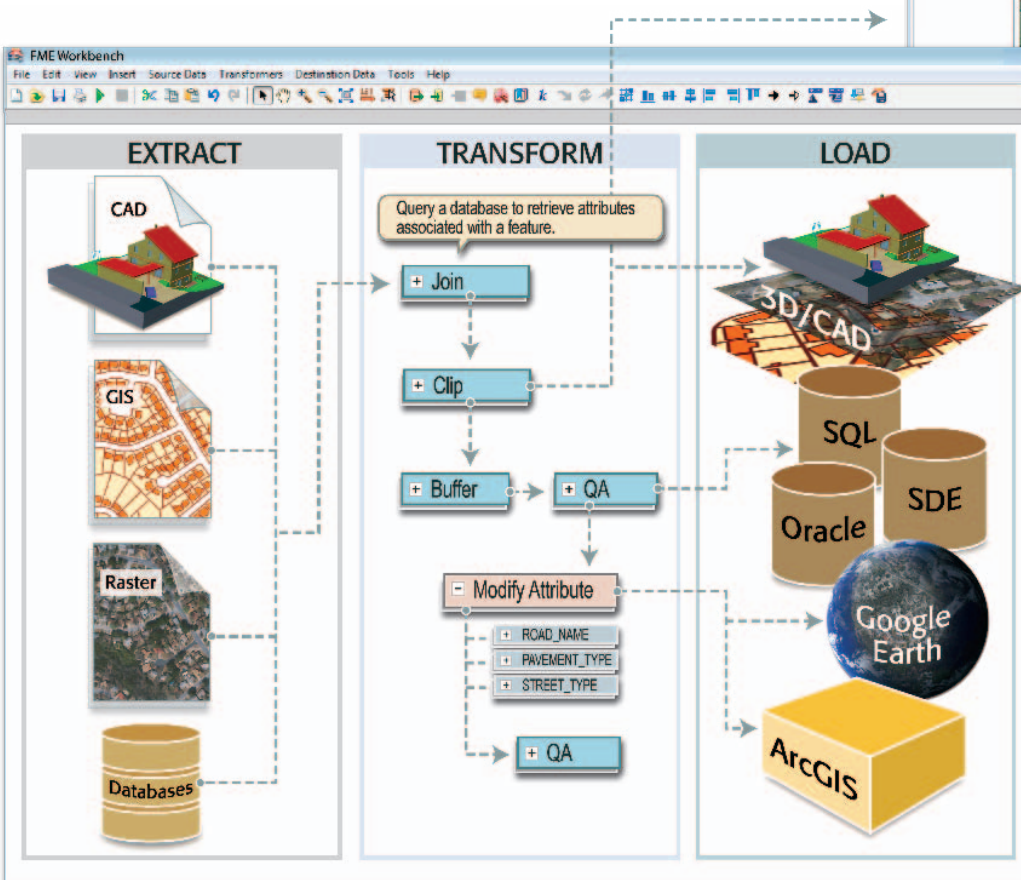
FME Workbench
File Edit View Insert Source Data Transformers Destination Data Tools Help

EXTRACT
CAD
GIS
Raster
Databases

TRANSFORM
Query a database to retrieve attributes associated with a feature.
+ Join
+ Clip
+ Buffer
+ QA
- Modify Attribute
+ ROAD_NAME
+ PAVEMENT_TYPE
+ STREET_TYPE
+ QA

LOAD
3D/CAD
SQL
SDE
Oracle
Google Earth
ArcGIS